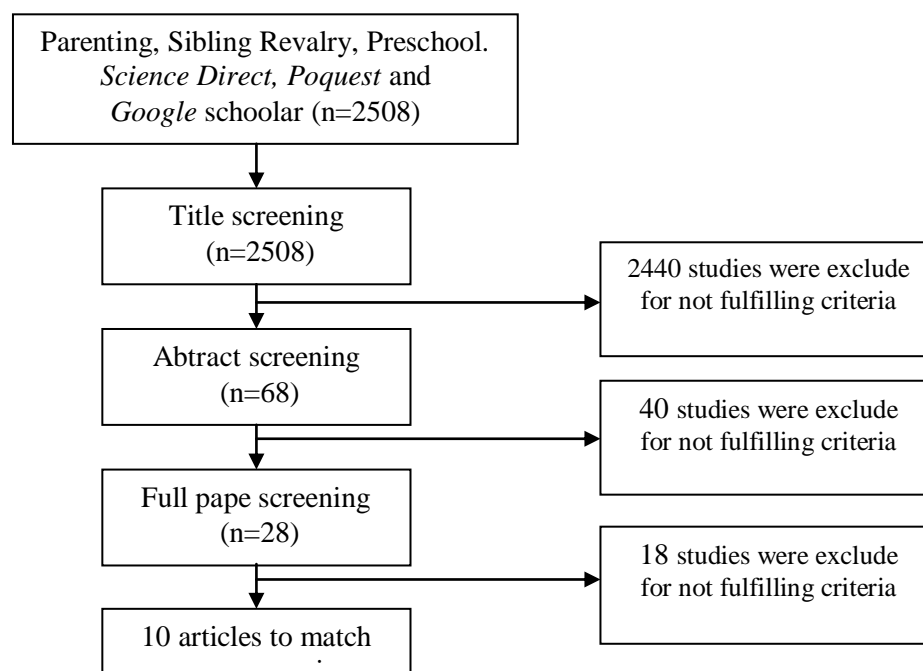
Parenting, Sibling Revalry, Preschool. *Science Direct, Poquest* and *Google* schoolar (n=2508)

Title screening (n=2508)

2440 studies were exclude for not fulfilling criteria

Abtract screening (n=68)

40 studies were exclude for not fulfilling criteria

Full pape screening (n=28)

18 studies were exclude for not fulfilling criteria

10 articles to match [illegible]